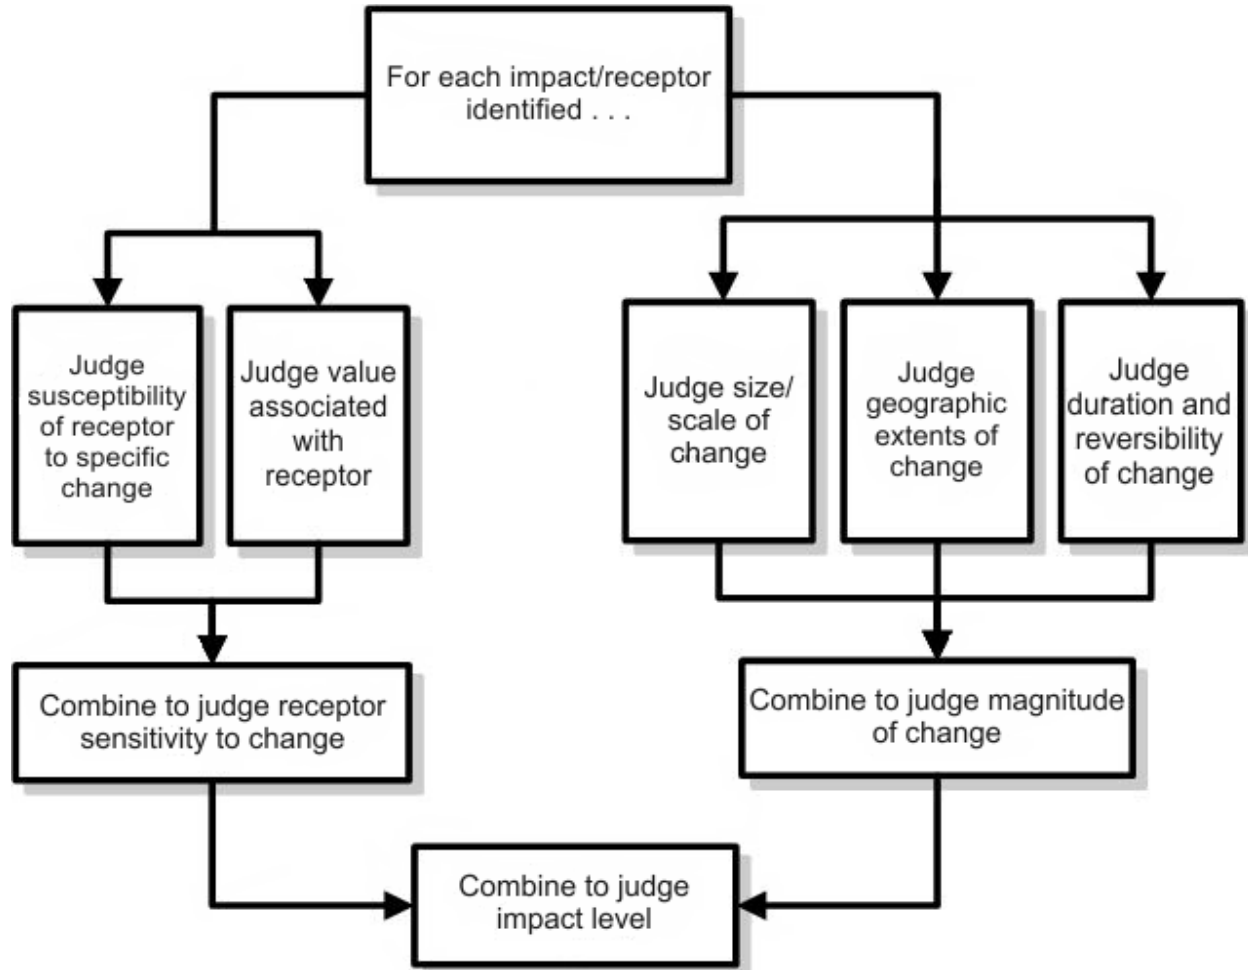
For each impact/receptor identified . . .

Judge susceptibility of receptor to specific change

Judge value associated with receptor

Judge size/ scale of change

Judge geographic extents of change

Judge duration and reversibility of change

Combine to judge receptor sensitivity to change

Combine to judge magnitude of change

Combine to judge impact level